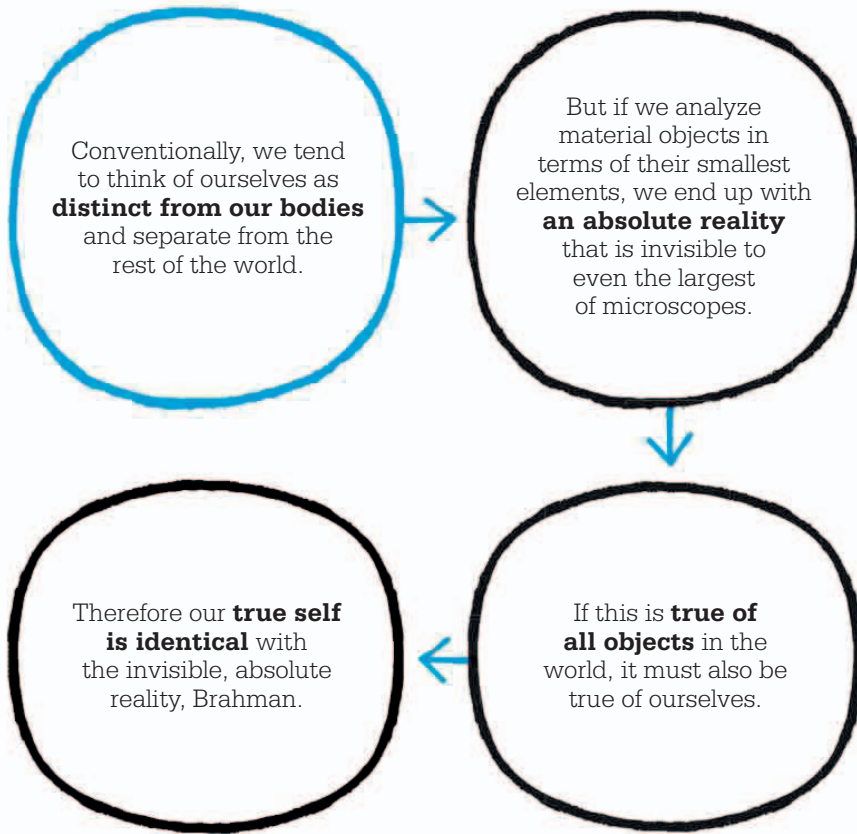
Conventionally, we tend to think of ourselves as **distinct from our bodies** and separate from the rest of the world.

But if we analyze material objects in terms of their smallest elements, we end up with **an absolute reality** that is invisible to even the largest of microscopes.

If this is **true of all objects** in the world, it must also be true of ourselves.

Therefore our **true self is identical** with the invisible, absolute reality, Brahman.